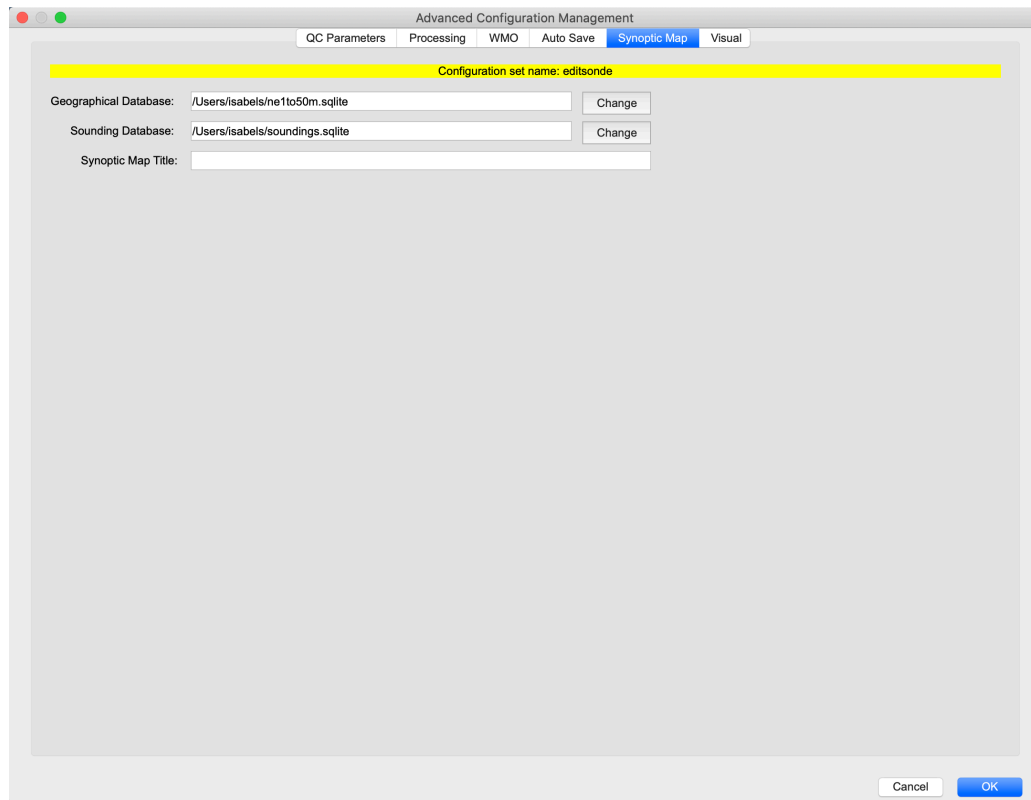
Advanced Configuration Management

QC Parameters | Processing | WMO | Auto Save | Synoptic Map | Visual

Configuration set name: editsonde

Geographical Database: /Users/isabels/ne1to50m.sqlite Change

Sounding Database: /Users/isabels/soundings.sqlite Change

Synoptic Map Title:

Cancel OK